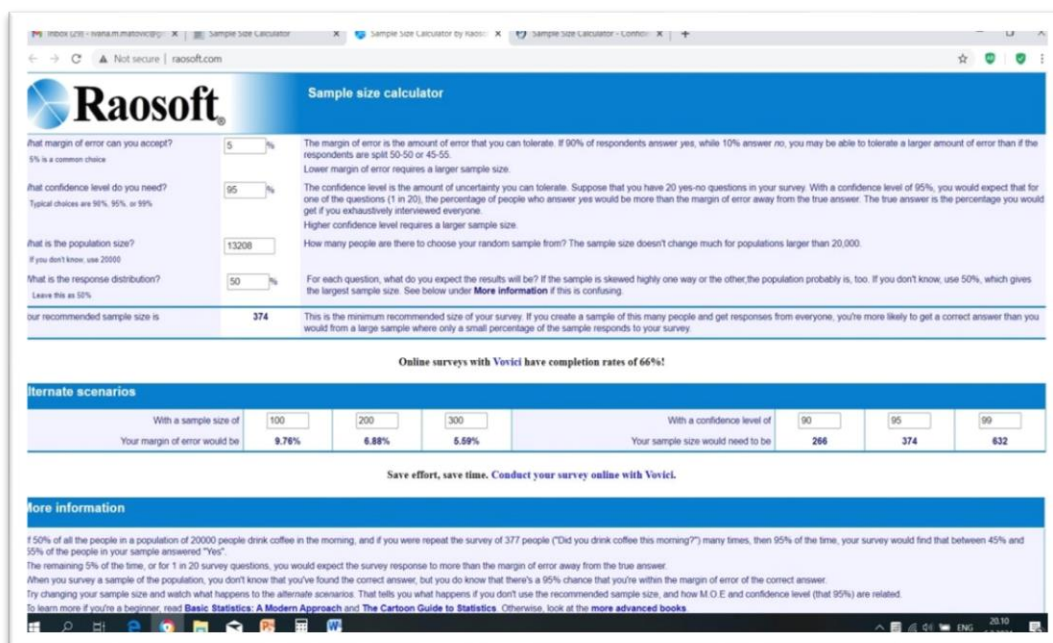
Inbox (29) - ivana.m.matovic@... × | Sample Size Calculator × | Sample Size Calculator by Raosoft × | Sample Size Calculator - Confid... × | +

Not secure | raosoft.com

Raosoft

Sample size calculator

/hat margin of error can you accept?
5% is a common choice

5 %

The margin of error is the amount of error that you can tolerate. If 90% of respondents answer yes, while 10% answer no, you may be able to tolerate a larger amount of error than if the respondents are split 50-50 or 45-55.
Lower margin of error requires a larger sample size.

/hat confidence level do you need?
Typical choices are 90%, 95%, or 99%

95 %

The confidence level is the amount of uncertainty you can tolerate. Suppose that you have 20 yes-no questions in your survey. With a confidence level of 95%, you would expect that for one of the questions (1 in 20), the percentage of people who answer yes would be more than the margin of error away from the true answer. The true answer is the percentage you would get if you exhaustively interviewed everyone.
Higher confidence level requires a larger sample size.

/hat is the population size?
If you don't know, use 20000

13208

How many people are there to choose your random sample from? The sample size doesn't change much for populations larger than 20,000.

What is the response distribution?
Leave this as 50%

50 %

For each question, what do you expect the results will be? If the sample is skewed highly one way or the other,the population probably is, too. If you don't know, use 50%, which gives the largest sample size. See below under More information if this is confusing.

our recommended sample size is 374

This is the minimum recommended size of your survey. If you create a sample of this many people and get responses from everyone, you're more likely to get a correct answer than you would from a large sample where only a small percentage of the sample responds to your survey.

Online surveys with Vovici have completion rates of 66%!

lternate scenarios

| With a sample size of | 100 | 200 | 300 | With a confidence level of | 90 | 95 | 99 |
|---|---|---|---|---|---|---|---|
| Your margin of error would be | 9.76% | 6.88% | 5.59% | Your sample size would need to be | 266 | 374 | 632 |

Save effort, save time. Conduct your survey online with Vovici.

lore information

f 50% of all the people in a population of 20000 people drink coffee in the morning, and if you were repeat the survey of 377 people ("Did you drink coffee this morning?") many times, then 95% of the time, your survey would find that between 45% and 55% of the people in your sample answered "Yes".
The remaining 5% of the time, or for 1 in 20 survey questions, you would expect the survey response to more than the margin of error away from the true answer.
When you survey a sample of the population, you don't know that you've found the correct answer, but you do know that there's a 95% chance that you're within the margin of error of the correct answer.
Try changing your sample size and watch what happens to the alternate scenarios. That tells you what happens if you don't use the recommended sample size, and how M.O.E and confidence level (that 95%) are related.
To learn more if you're a beginner, read Basic Statistics: A Modern Approach and The Cartoon Guide to Statistics. Otherwise, look at the more advanced books.

ENG 20:10